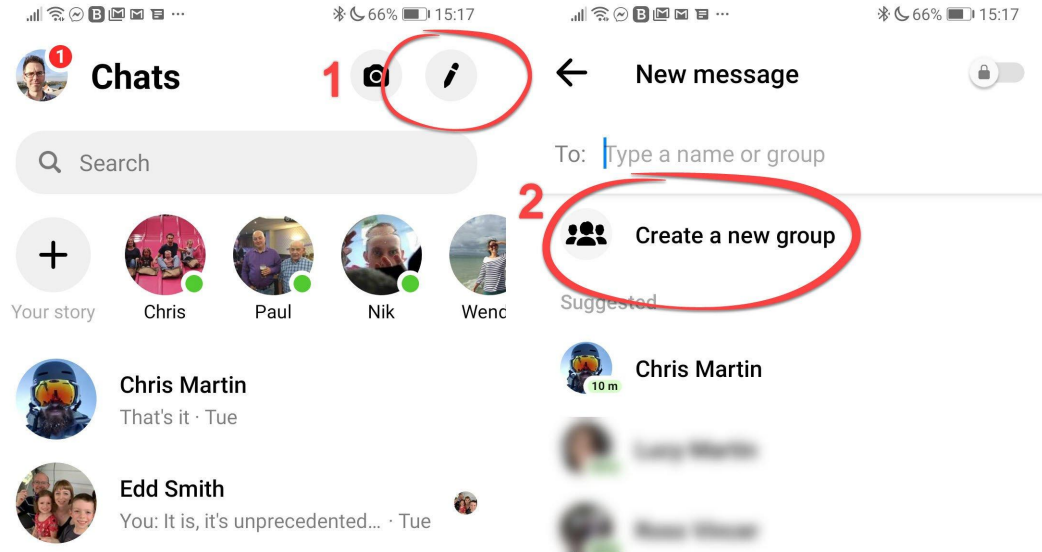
66% 15:17

1

Chats

Search

Your story

Chris

Paul

Nik

Wend

Chris Martin

That's it · Tue

Edd Smith

You: It is, it's unprecedented... · Tue

66% 15:17

New message

To: Type a name or group

2

Create a new group

Suggested

10 m

Chris Martin

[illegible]

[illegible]